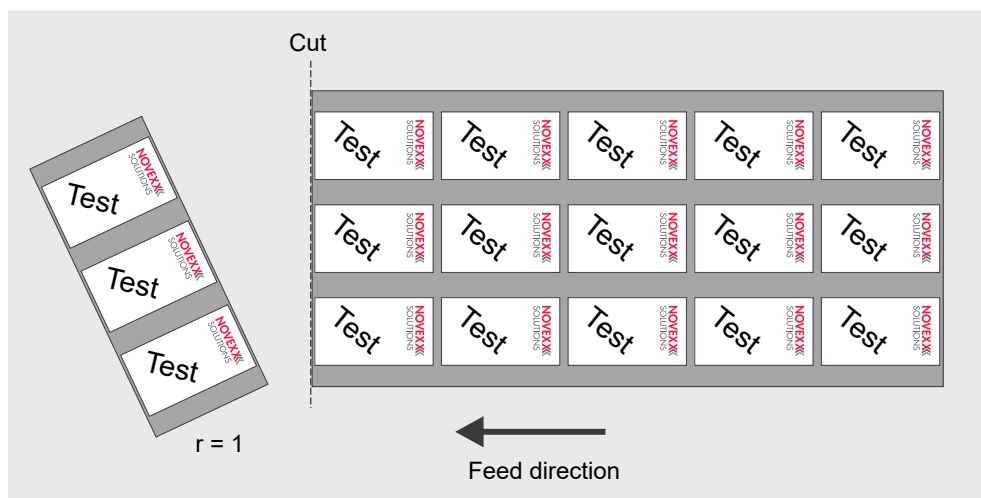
Cut

Test NOVEXX SOLUTIONS
Test NOVEXX SOLUTIONS
Test NOVEXX SOLUTIONS

r = 1

Test NOVEXX SOLUTIONS
Test NOVEXX SOLUTIONS
Test NOVEXX SOLUTIONS
Test NOVEXX SOLUTIONS
Test NOVEXX SOLUTIONS
Test NOVEXX SOLUTIONS
Test NOVEXX SOLUTIONS
Test NOVEXX SOLUTIONS
Test NOVEXX SOLUTIONS
Test NOVEXX SOLUTIONS
Test NOVEXX SOLUTIONS
Test NOVEXX SOLUTIONS
Test NOVEXX SOLUTIONS
Test NOVEXX SOLUTIONS
Test NOVEXX SOLUTIONS

Feed direction